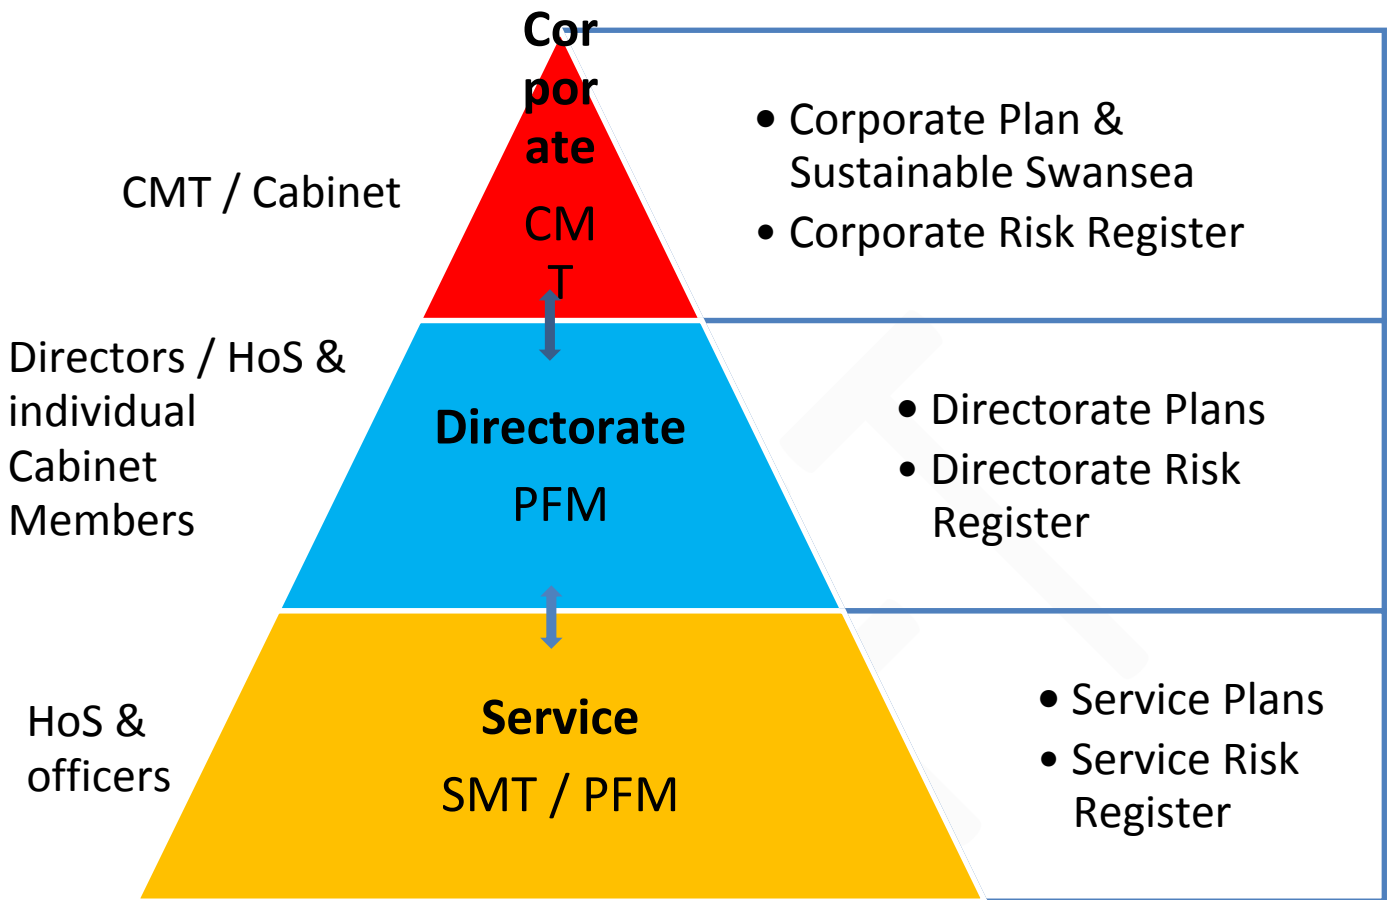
CMT / Cabinet

Cor por ate

CM T

• Corporate Plan & Sustainable Swansea
• Corporate Risk Register

Directors / HoS & individual Cabinet Members

Directorate

PFM

• Directorate Plans
• Directorate Risk Register

HoS & officers

Service

SMT / PFM

• Service Plans
• Service Risk Register